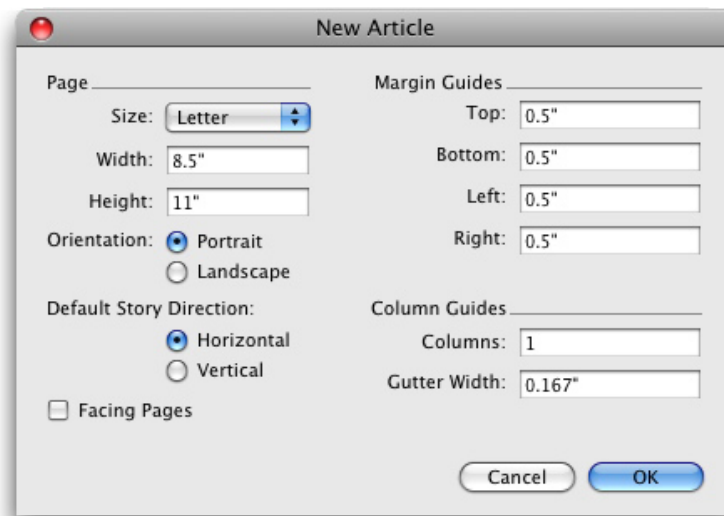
New Article

Page

Size: Letter

Width: 8.5"

Height: 11"

Orientation: Portrait

Landscape

Default Story Direction:

Horizontal

Vertical

Facing Pages

Margin Guides

Top: 0.5"

Bottom: 0.5"

Left: 0.5"

Right: 0.5"

Column Guides

Columns: 1

Gutter Width: 0.167"

Cancel

OK